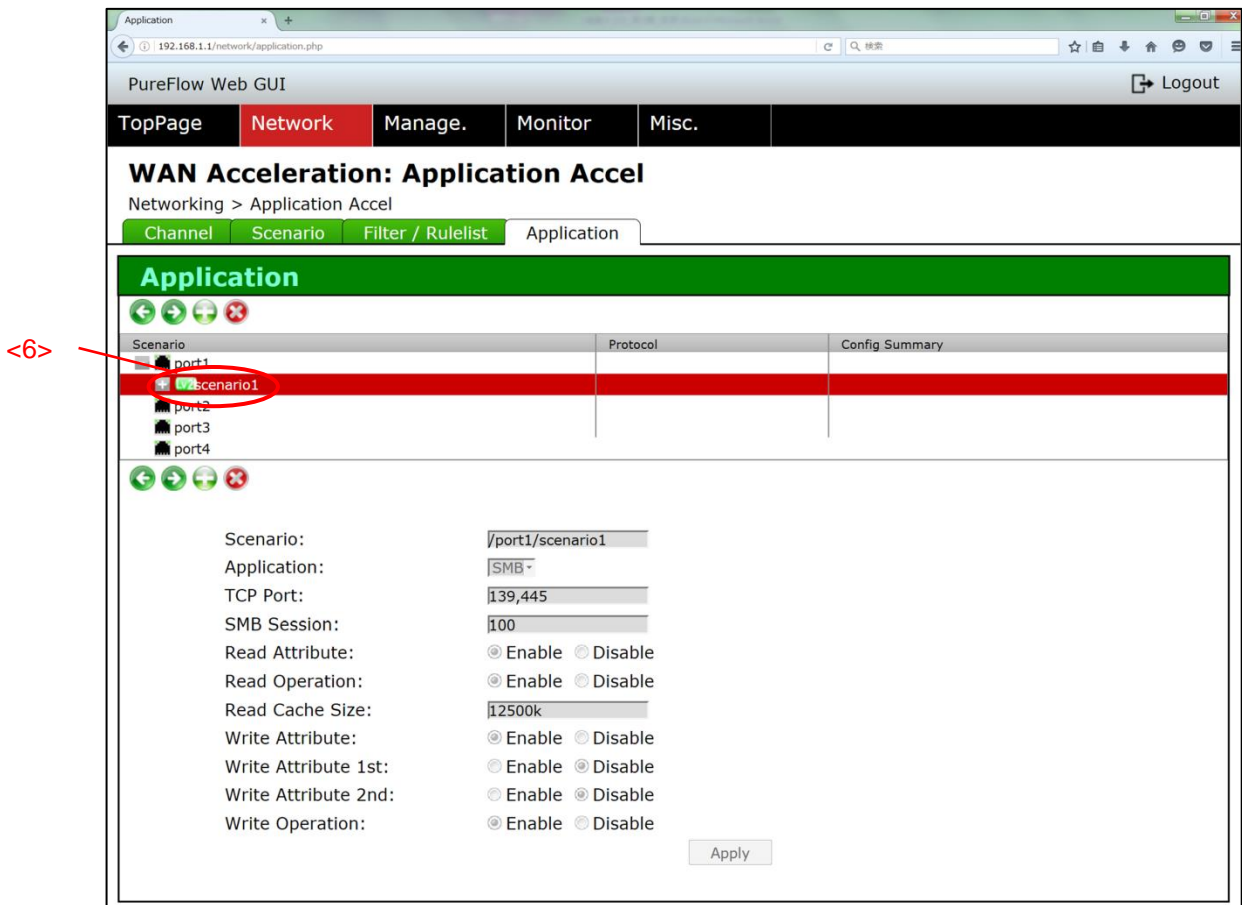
Application ×
192.168.1.1/network/application.php
検索

PureFlow Web GUI
Logout

TopPage
Network
Manage.
Monitor
Misc.

WAN Acceleration: Application Accel
Networking > Application Accel

Channel
Scenario
Filter / Rulelist
Application

Application

<6>

| Scenario | Protocol | Config Summary |
|---|---|---|
| port1 | | |
| scenario1 | | |
| port2 | | |
| port3 | | |
| port4 | | |

Scenario: /port1/scenario1
Application: SMB
TCP Port: 139,445
SMB Session: 100
Read Attribute: Enable Disable
Read Operation: Enable Disable
Read Cache Size: 12500k
Write Attribute: Enable Disable
Write Attribute 1st: Enable Disable
Write Attribute 2nd: Enable Disable
Write Operation: Enable Disable
Apply